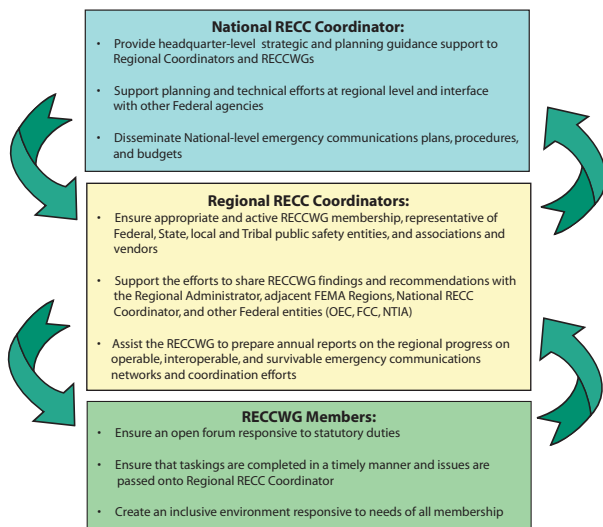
National RECC Coordinator:

• Provide headquarter-level strategic and planning guidance support to Regional Coordinators and RECCWGs

• Support planning and technical efforts at regional level and interface with other Federal agencies

• Disseminate National-level emergency communications plans, procedures, and budgets

Regional RECC Coordinators:

• Ensure appropriate and active RECCWG membership, representative of Federal, State, local and Tribal public safety entities, and associations and vendors

• Support the efforts to share RECCWG findings and recommendations with the Regional Administrator, adjacent FEMA Regions, National RECC Coordinator, and other Federal entities (OEC, FCC, NTIA)

• Assist the RECCWG to prepare annual reports on the regional progress on operable, interoperable, and survivable emergency communications networks and coordination efforts

RECCWG Members:

• Ensure an open forum responsive to statutory duties

• Ensure that taskings are completed in a timely manner and issues are passed onto Regional RECC Coordinator

• Create an inclusive environment responsive to needs of all membership